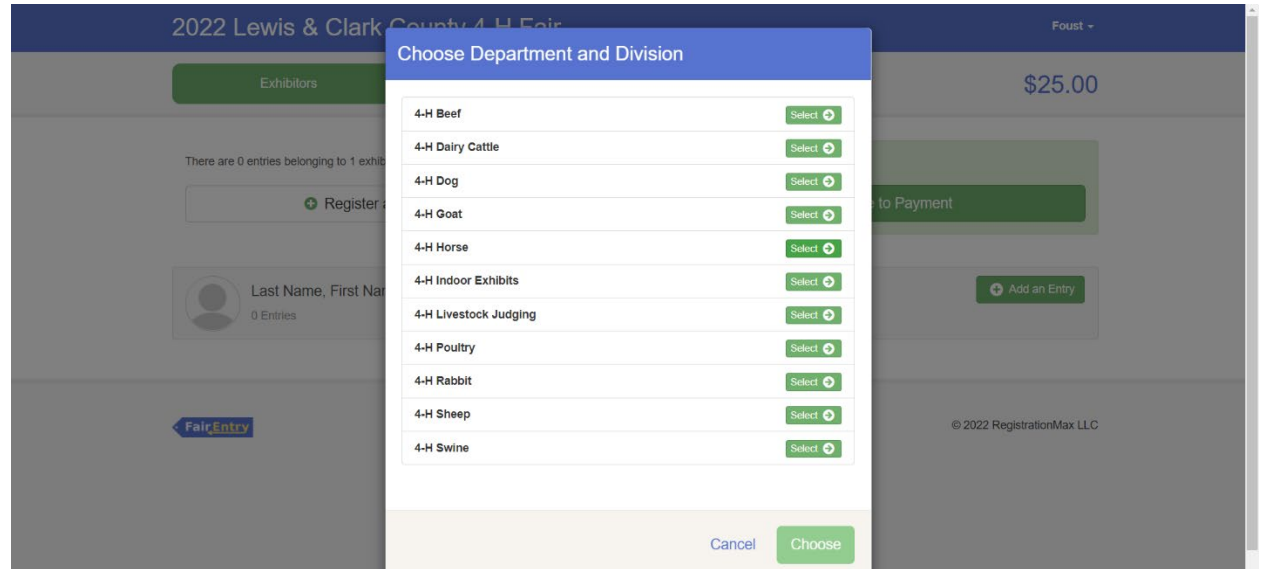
2022 Lewis & Clark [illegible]

Foust

Exhibitors

$25.00

There are 0 entries belonging to 1 exhib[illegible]

Register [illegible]

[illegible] to Payment

Last Name, First Na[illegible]

0 Entries

Add an Entry

FairEntry

© 2022 RegistrationMax LLC

Choose Department and Division

| | |
|---|---|
| 4-H Beef | Select |
| 4-H Dairy Cattle | Select |
| 4-H Dog | Select |
| 4-H Goat | Select |
| 4-H Horse | Select |
| 4-H Indoor Exhibits | Select |
| 4-H Livestock Judging | Select |
| 4-H Poultry | Select |
| 4-H Rabbit | Select |
| 4-H Sheep | Select |
| 4-H Swine | Select |

Cancel

Choose